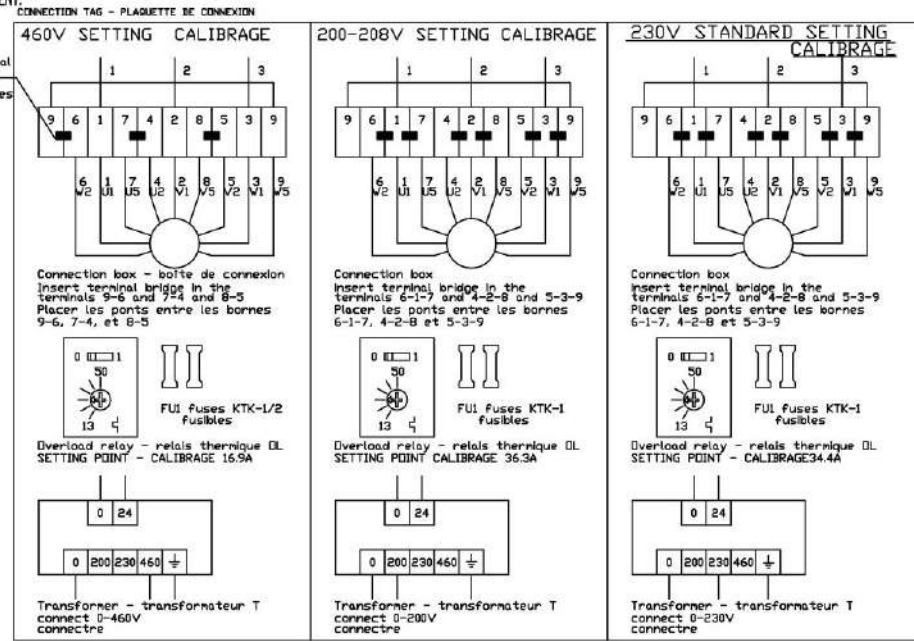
CONNECTION TAG - PLAQUETTE DE CONNEXION

al
es

460V SETTING CALIBRAGE

1 2 3

9 6 1 7 4 2 8 5 3 9

6 V2 1 U1 7 U5 4 U2 2 V1 8 V5 5 V2 3 W1 9 W5

Connection box - boîte de connexion
Insert terminal bridge in the terminals 9-6 and 7-4 and 8-5
Placer les ponts entre les bornes 9-6, 7-4, et 8-5

0 1
50
13

FU1 fuses KTK-1/2 fusibles

Overload relay - relais thermique OL
SETTING POINT - CALIBRAGE 16.9A

0 24

0 200 230 460

Transformer - transformateur T
connect 0-460V
connectre

200-208V SETTING CALIBRAGE

1 2 3

9 6 1 7 4 2 8 5 3 9

6 V2 1 U1 7 U5 4 U2 2 V1 8 V5 5 V2 3 W1 9 W5

Connection box
Insert terminal bridge in the terminals 6-1-7 and 4-2-8 and 5-3-9
Placer les ponts entre les bornes 6-1-7, 4-2-8 et 5-3-9

0 1
50
13

FU1 fuses KTK-1 fusibles

Overload relay - relais thermique OL
SETTING POINT CALIBRAGE 36.3A

0 24

0 200 230 460

Transformer - transformateur T
connect 0-200V
connectre

230V STANDARD SETTING CALIBRAGE

1 2 3

9 6 1 7 4 2 8 5 3 9

6 V2 1 U1 7 U5 4 U2 2 V1 8 V5 5 V2 3 W1 9 W5

Connection box
Insert terminal bridge in the terminals 6-1-7 and 4-2-8 and 5-3-9
Placer les ponts entre les bornes 6-1-7, 4-2-8 et 5-3-9

0 1
50
13

FU1 fuses KTK-1 fusibles

Overload relay - relais thermique OL
SETTING POINT - CALIBRAGE34.4A

0 24

0 200 230 460

Transformer - transformateur T
connect 0-230V
connectre